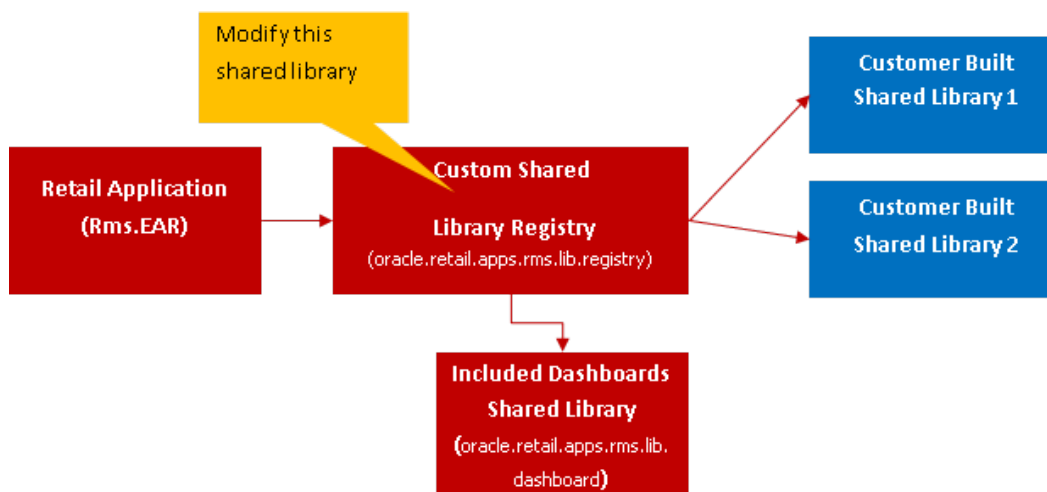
Modify this shared library

Retail Application (Rms.EAR)

Custom Shared

Library Registry
(oracle.retail.apps.rms.lib.registry)

Customer Built Shared Library 1

Customer Built Shared Library 2

Included Dashboards Shared Library
(oracle.retail.apps.rms.lib.dashboard)